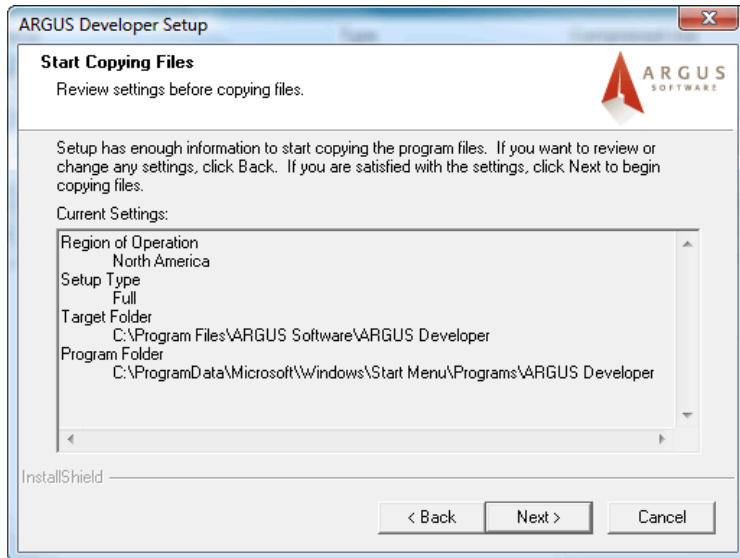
ARGUS Developer Setup

Start Copying Files

Review settings before copying files.

ARGUS SOFTWARE

Setup has enough information to start copying the program files. If you want to review or change any settings, click Back. If you are satisfied with the settings, click Next to begin copying files.

Current Settings:

Region of Operation
North America
Setup Type
Full
Target Folder
C:\Program Files\ARGUS Software\ARGUS Developer
Program Folder
C:\ProgramData\Microsoft\Windows\Start Menu\Programs\ARGUS Developer

InstallShield

< Back

Next >

Cancel